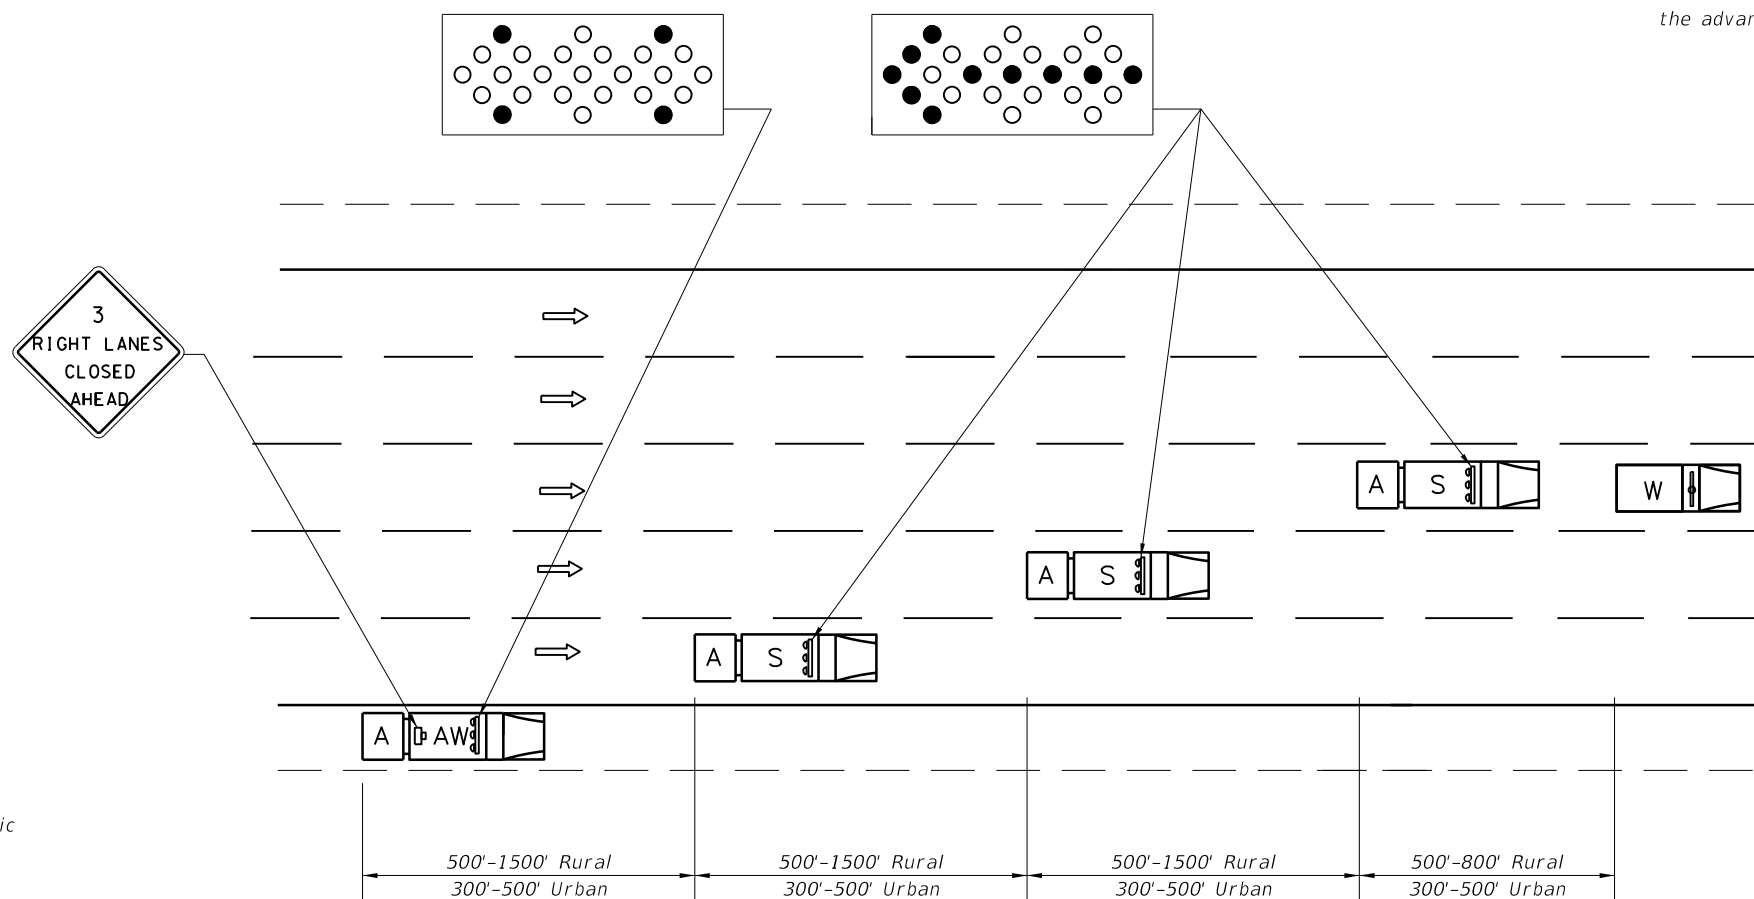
the advar

3
RIGHT LANES
CLOSED
AHEAD

A AW

A S

A S

A S

W

ic

500'-1500' Rural
300'-500' Urban

500'-1500' Rural
300'-500' Urban

500'-1500' Rural
300'-500' Urban

500'-800' Rural
300'-500' Urban